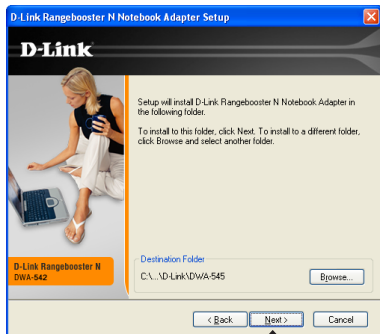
D-Link Rangebooster N Notebook Adapter Setup

D-Link

Setup will install D-Link Rangebooster N Notebook Adapter in the following folder.

To install to this folder, click Next. To install to a different folder, click Browse and select another folder.

D-Link Rangebooster N
DWA-542

Destination Folder
C:\...\D-Link\DWA-545

Browse...

< Back

Next >

Cancel